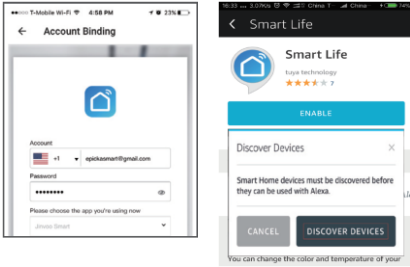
T-Mobile Wi-Fi 4:58 PM 23%

Account Binding

Account

+1 epickasmart@gmail.com

Password

••••••••

Please choose the app you're using now

Jinvoo Smart

16:33 China 1 China

Smart Life

Smart Life

tuya technology

7

ENABLE

Discover Devices

Smart Home devices must be discovered before they can be used with Alexa.

CANCEL

DISCOVER DEVICES

You can change the color and temperature of your